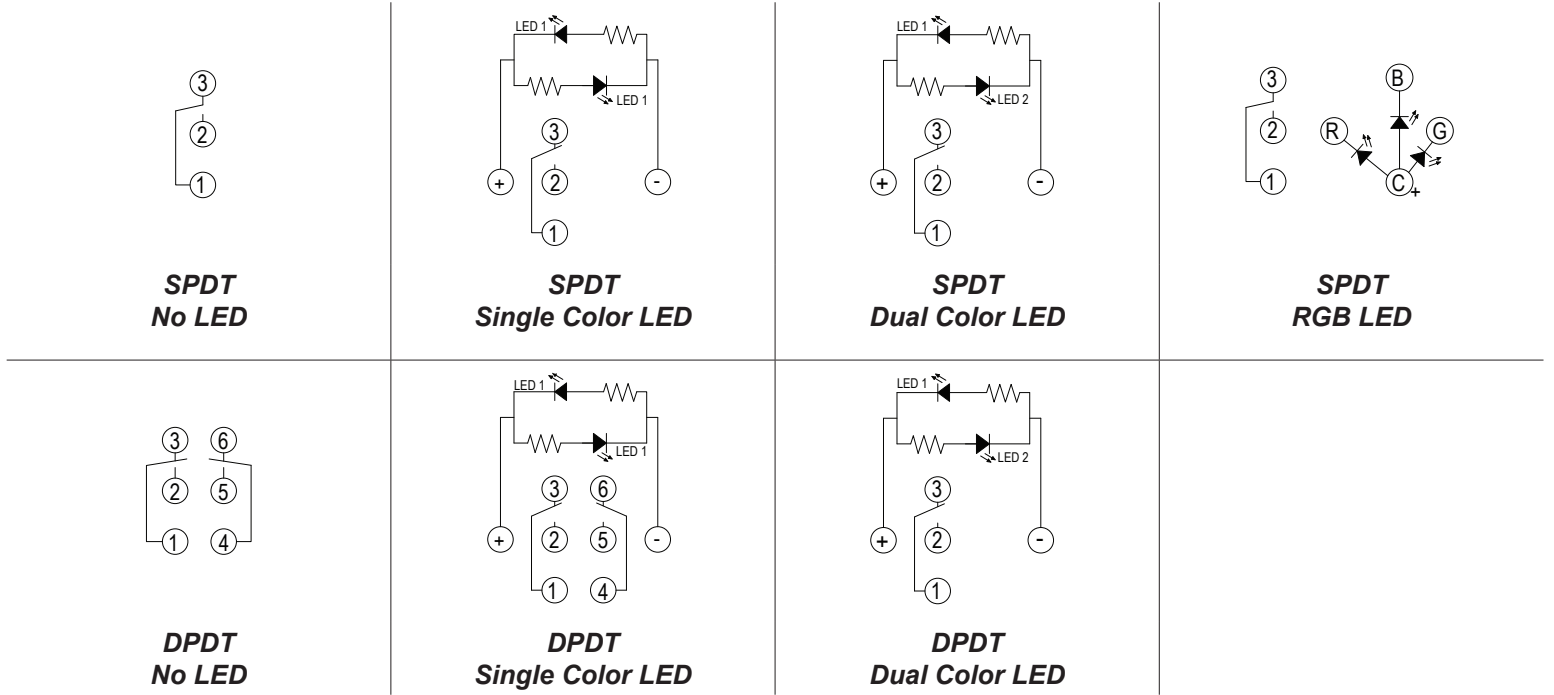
3
2
1

SPDT
No LED

LED 1
LED 1
3
+
2
-
1

SPDT
Single Color LED

LED 1
LED 2
3
+
2
-
1

SPDT
Dual Color LED

3
2
1
B
R
G
C
+

SPDT
RGB LED

3 6
2 5
1 4

DPDT
No LED

LED 1
LED 1
3 6
+
2 5
-
1 4

DPDT
Single Color LED

LED 1
LED 2
3
+
2
-
1

DPDT
Dual Color LED